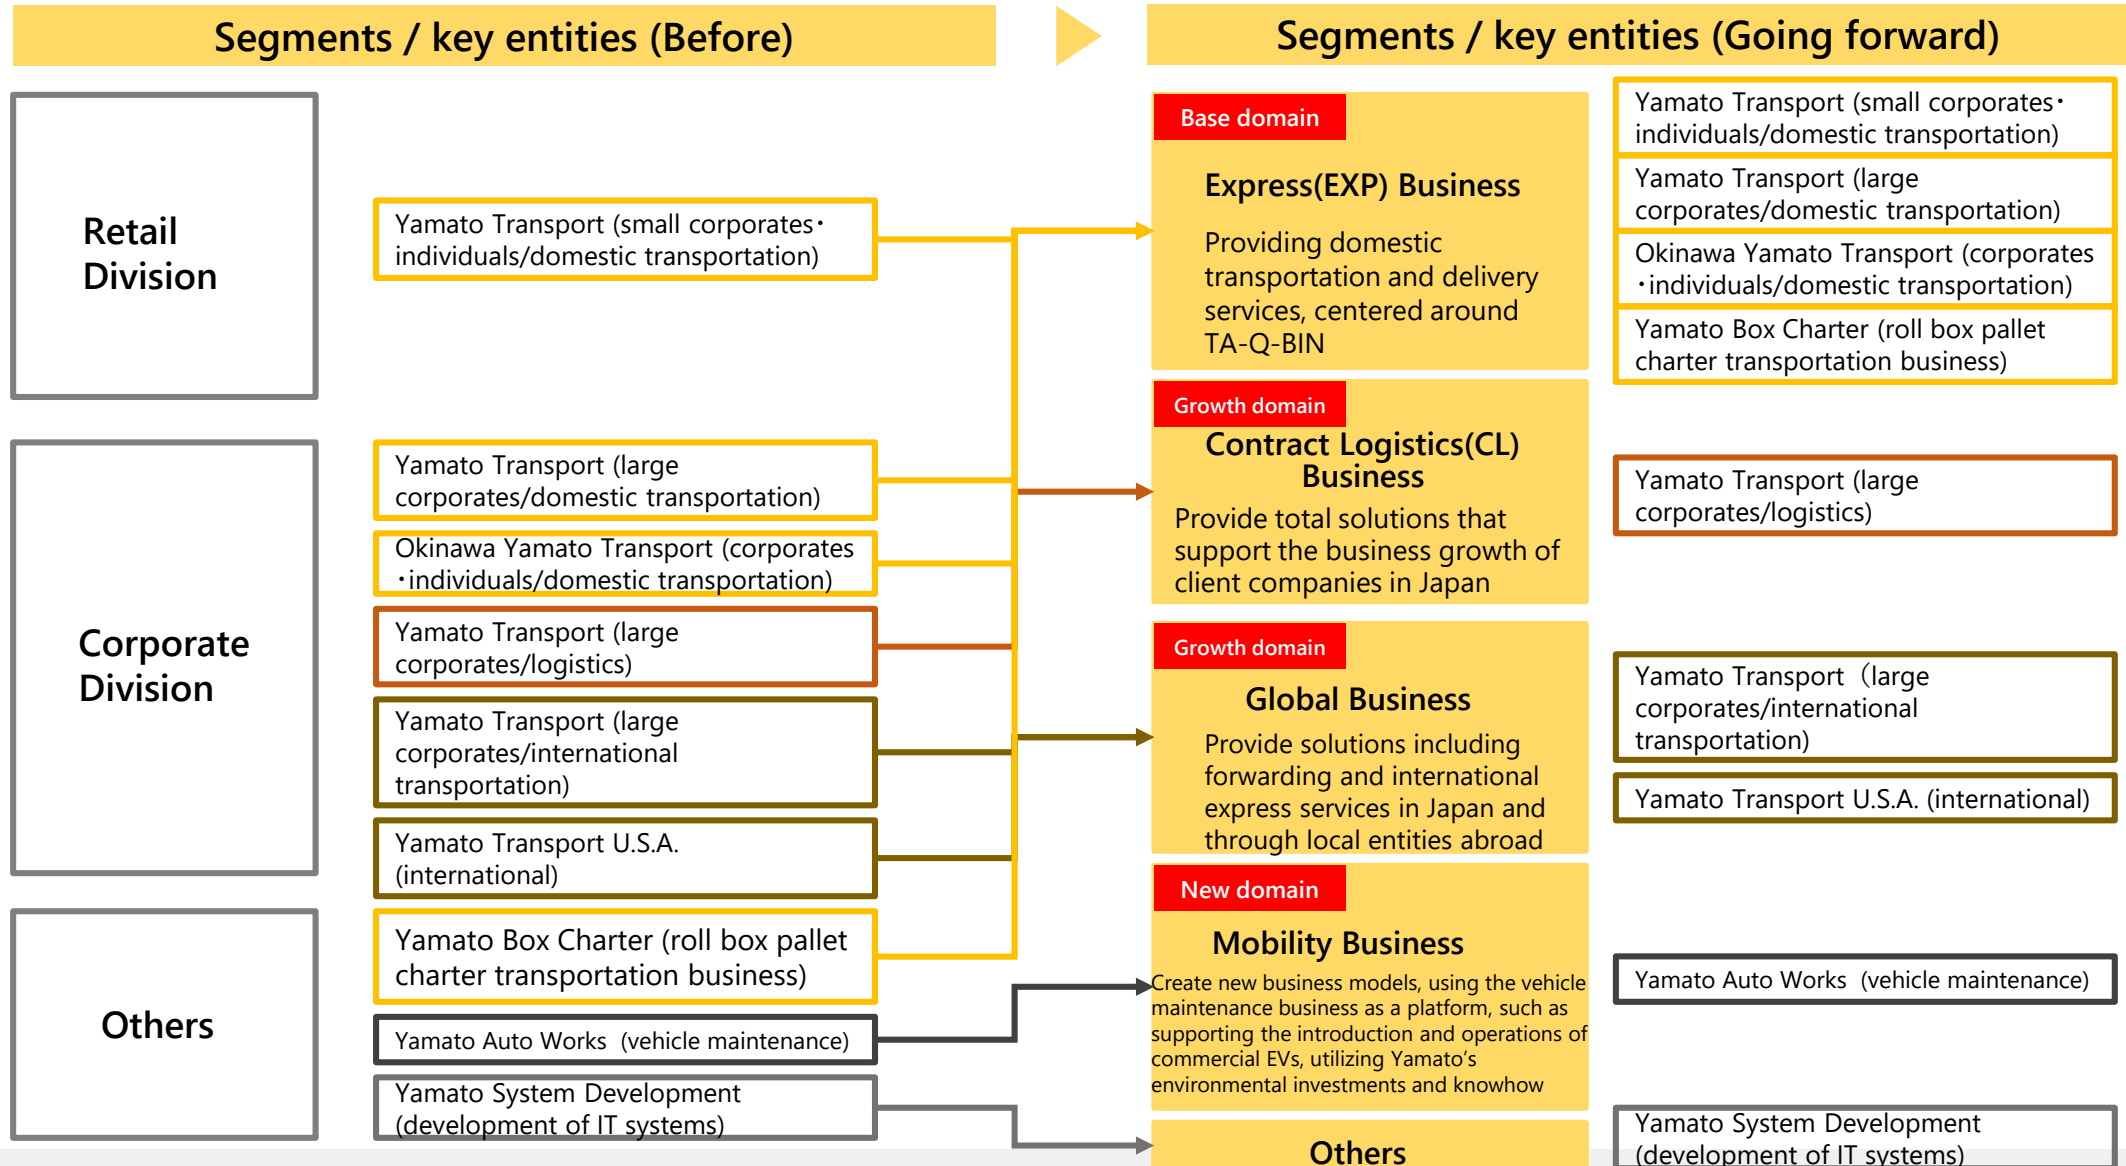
Segments / key entities (Before)

Segments / key entities (Going forward)

Retail Division

Yamato Transport (small corporates・individuals/domestic transportation)

Corporate Division

Yamato Transport (large corporates/domestic transportation)

Okinawa Yamato Transport (corporates・individuals/domestic transportation)

Yamato Transport (large corporates/logistics)

Yamato Transport (large corporates/international transportation)

Yamato Transport U.S.A. (international)

Others

Yamato Box Charter (roll box pallet charter transportation business)

Yamato Auto Works (vehicle maintenance)

Yamato System Development (development of IT systems)

Base domain

Express(EXP) Business

Providing domestic transportation and delivery services, centered around TA-Q-BIN

Yamato Transport (small corporates・individuals/domestic transportation)

Yamato Transport (large corporates/domestic transportation)

Okinawa Yamato Transport (corporates・individuals/domestic transportation)

Yamato Box Charter (roll box pallet charter transportation business)

Growth domain

Contract Logistics(CL) Business

Provide total solutions that support the business growth of client companies in Japan

Yamato Transport (large corporates/logistics)

Growth domain

Global Business

Provide solutions including forwarding and international express services in Japan and through local entities abroad

Yamato Transport（large corporates/international transportation)

Yamato Transport U.S.A. (international)

New domain

Mobility Business

Create new business models, using the vehicle maintenance business as a platform, such as supporting the introduction and operations of commercial EVs, utilizing Yamato's environmental investments and knowhow

Yamato Auto Works (vehicle maintenance)

Others

Yamato System Development (development of IT systems)